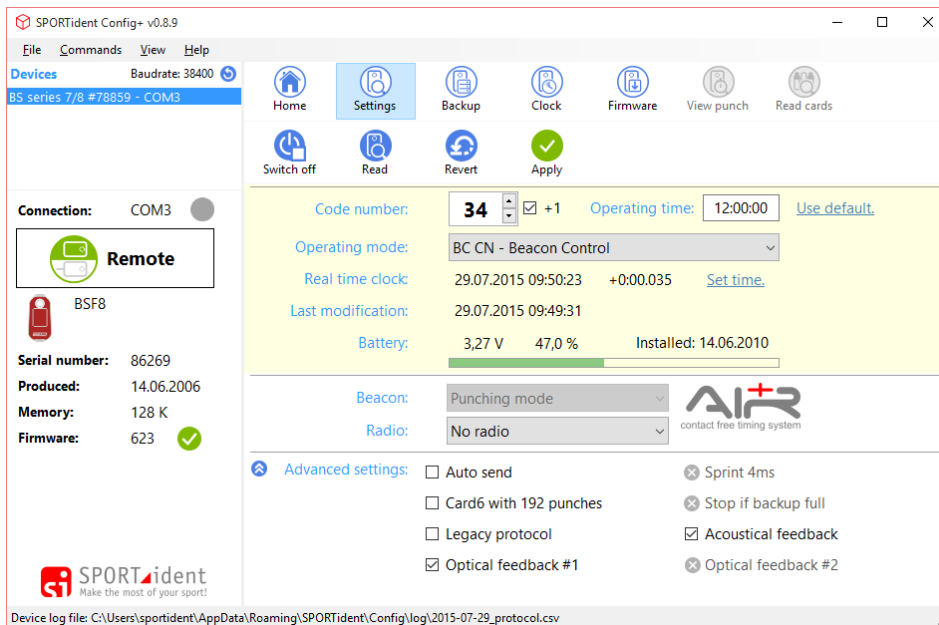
SPORTident Config+ v0.8.9

File Commands View Help

Devices Baudrate: 38400

BS series 7/8 #78859 - COM3

Home Settings Backup Clock Firmware View punch Read cards

Switch off Read Revert Apply

Connection: COM3

Remote

BSF8

Serial number: 86269
Produced: 14.06.2006
Memory: 128 K
Firmware: 623

Code number: 34 ☑ +1 Operating time: 12:00:00 Use default.

Operating mode: BC CN - Beacon Control

Real time clock: 29.07.2015 09:50:23 +0:00.035 Set time.

Last modification: 29.07.2015 09:49:31

Battery: 3,27 V 47,0 % Installed: 14.06.2010

Beacon: Punching mode

Radio: No radio

AIR+ contact free timing system

Advanced settings: ☐ Auto send ⊗ Sprint 4ms
☐ Card6 with 192 punches ⊗ Stop if backup full
☐ Legacy protocol ☑ Acoustical feedback
☑ Optical feedback #1 ⊗ Optical feedback #2

SPORTident Make the most of your sport!

Device log file: C:\Users\sportident\AppData\Roaming\SPORTident\Config\log\2015-07-29_protocol.csv